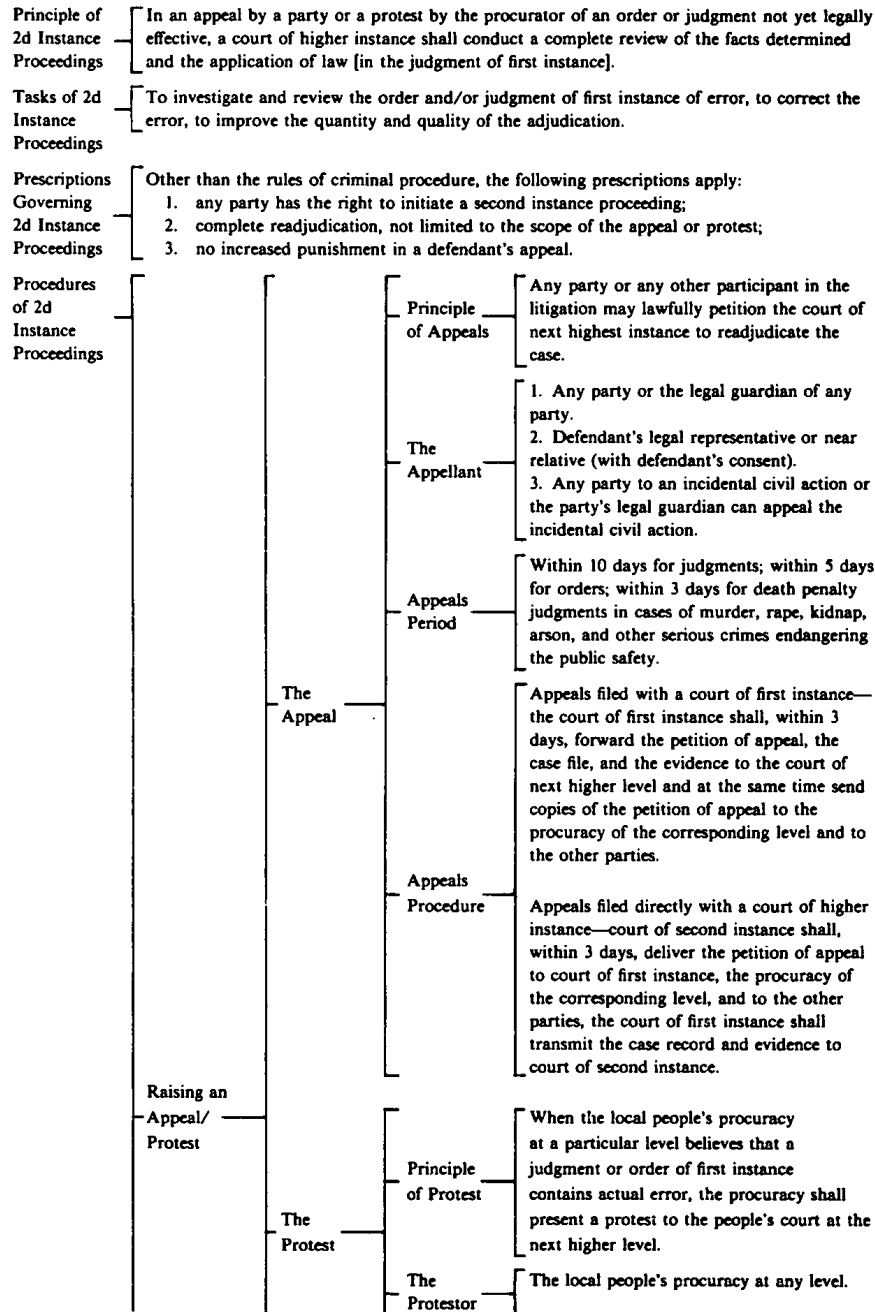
Principle of 2d Instance Proceedings

In an appeal by a party or a protest by the procurator of an order or judgment not yet legally effective, a court of higher instance shall conduct a complete review of the facts determined and the application of law [in the judgment of first instance].

Tasks of 2d Instance Proceedings

To investigate and review the order and/or judgment of first instance of error, to correct the error, to improve the quantity and quality of the adjudication.

Prescriptions Governing 2d Instance Proceedings

Other than the rules of criminal procedure, the following prescriptions apply:
1. any party has the right to initiate a second instance proceeding;
2. complete readjudication, not limited to the scope of the appeal or protest;
3. no increased punishment in a defendant's appeal.

Procedures of 2d Instance Proceedings

Raising an Appeal/ Protest

The Appeal

Principle of Appeals

Any party or any other participant in the litigation may lawfully petition the court of next highest instance to readjudicate the case.

The Appellant

1. Any party or the legal guardian of any party.
2. Defendant's legal representative or near relative (with defendant's consent).
3. Any party to an incidental civil action or the party's legal guardian can appeal the incidental civil action.

Appeals Period

Within 10 days for judgments; within 5 days for orders; within 3 days for death penalty judgments in cases of murder, rape, kidnap, arson, and other serious crimes endangering the public safety.

Appeals Procedure

Appeals filed with a court of first instance—the court of first instance shall, within 3 days, forward the petition of appeal, the case file, and the evidence to the court of next higher level and at the same time send copies of the petition of appeal to the procuracy of the corresponding level and to the other parties.

Appeals filed directly with a court of higher instance—court of second instance shall, within 3 days, deliver the petition of appeal to court of first instance, the procuracy of the corresponding level, and to the other parties, the court of first instance shall transmit the case record and evidence to court of second instance.

The Protest

Principle of Protest

When the local people's procuracy at a particular level believes that a judgment or order of first instance contains actual error, the procuracy shall present a protest to the people's court at the next higher level.

The Protestor

The local people's procuracy at any level.